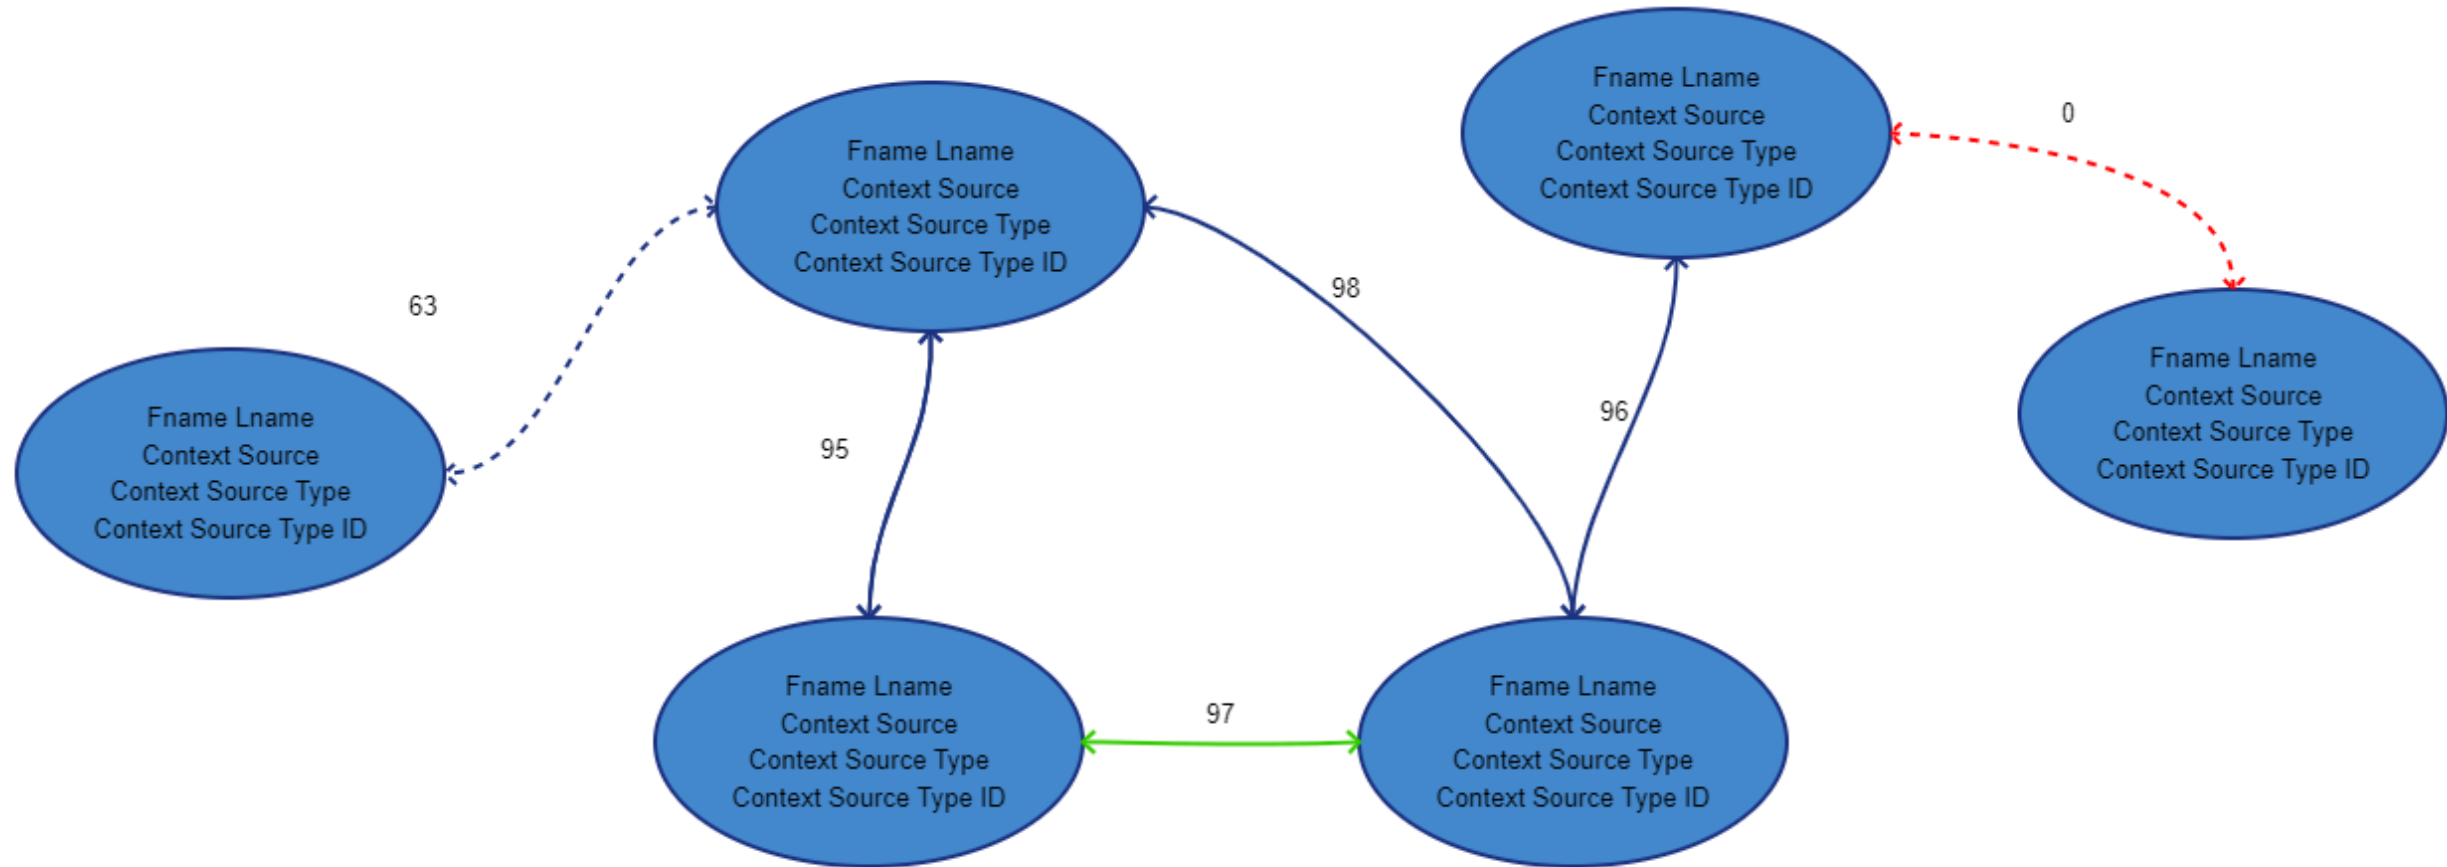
Fname Lname
Context Source
Context Source Type
Context Source Type ID

0

Fname Lname
Context Source
Context Source Type
Context Source Type ID

63

98

Fname Lname
Context Source
Context Source Type
Context Source Type ID

96

Fname Lname
Context Source
Context Source Type
Context Source Type ID

95

Fname Lname
Context Source
Context Source Type
Context Source Type ID

Fname Lname
Context Source
Context Source Type
Context Source Type ID

97

Fname Lname
Context Source
Context Source Type
Context Source Type ID